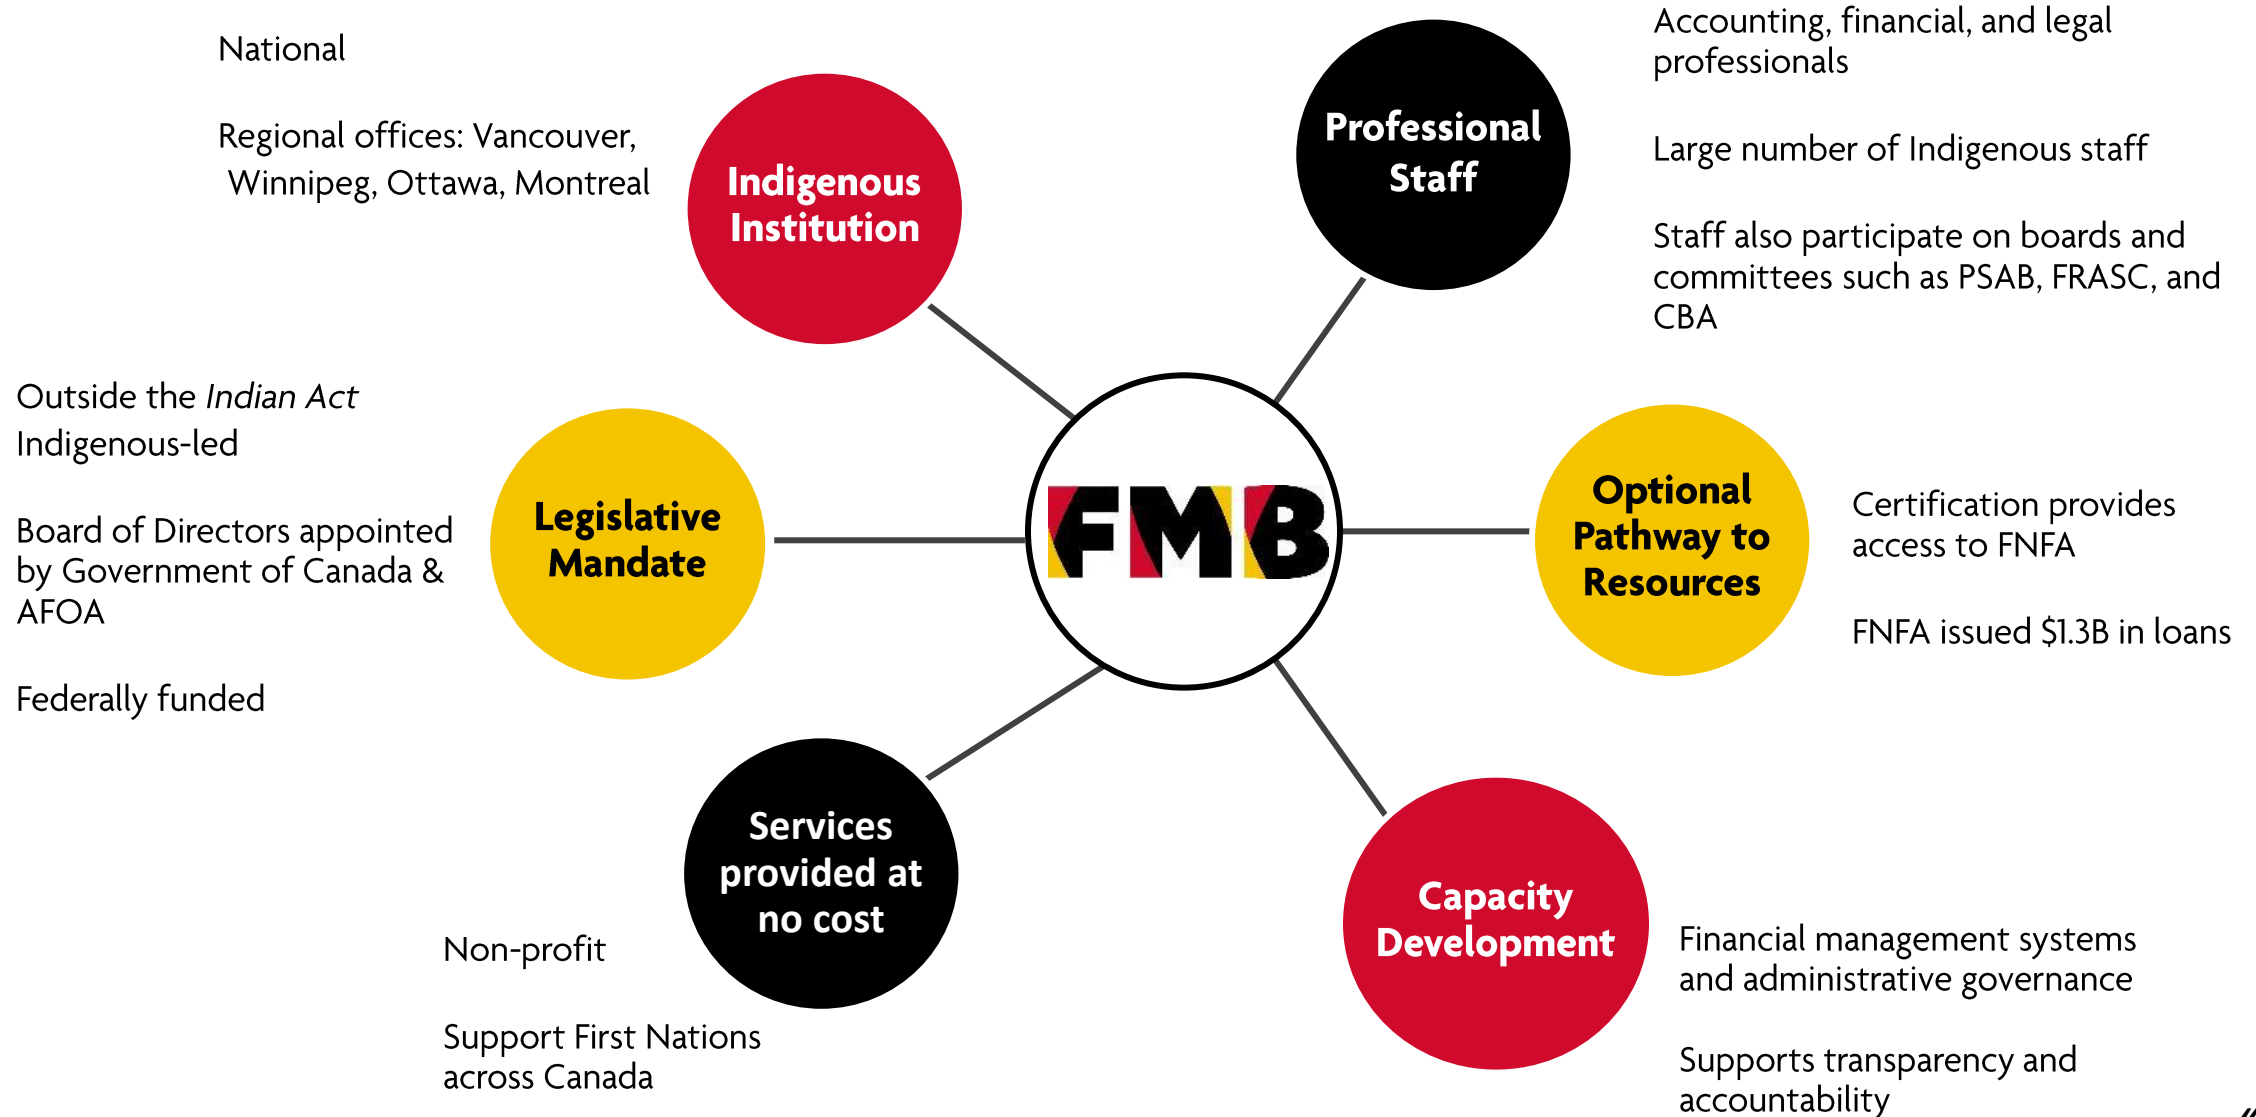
National

Regional offices: Vancouver, Winnipeg, Ottawa, Montreal

Indigenous Institution

Professional Staff

Accounting, financial, and legal professionals

Large number of Indigenous staff

Staff also participate on boards and committees such as PSAB, FRASC, and CBA

Outside the *Indian Act*
Indigenous-led

Board of Directors appointed by Government of Canada & AFOA

Federally funded

Legislative Mandate

FMB

Optional Pathway to Resources

Certification provides access to FNFA

FNFA issued $1.3B in loans

Services provided at no cost

Non-profit

Support First Nations across Canada

Capacity Development

Financial management systems and administrative governance

Supports transparency and accountability